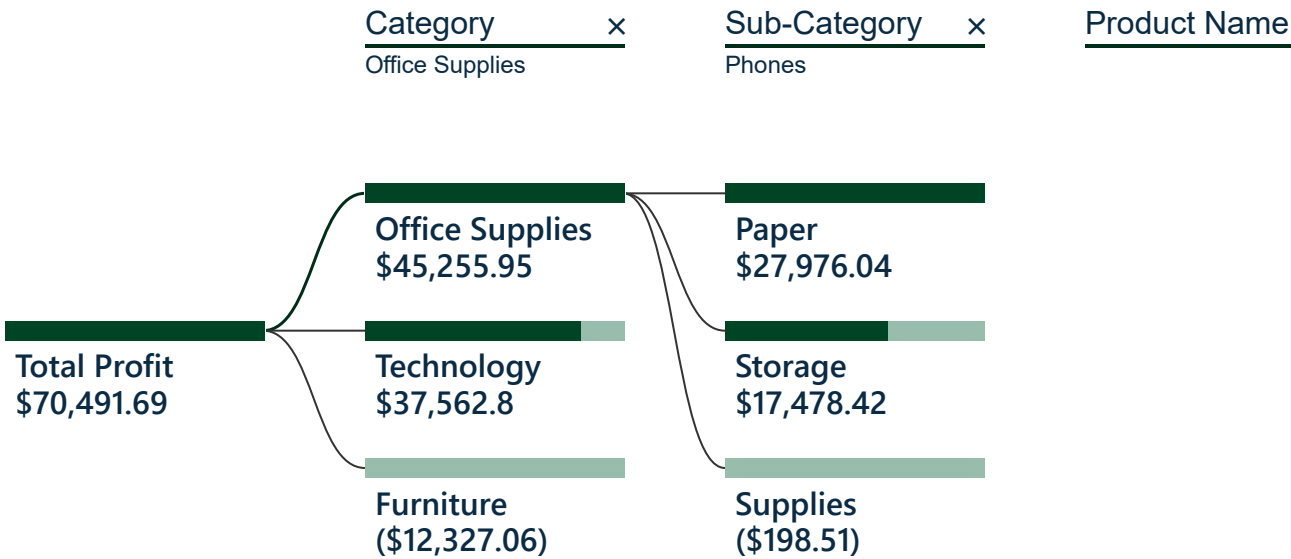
Category ×
Office Supplies

Sub-Category ×
Phones

Product Name

Total Profit
$70,491.69

Office Supplies
$45,255.95

Technology
$37,562.8

Furniture
($12,327.06)

Paper
$27,976.04

Storage
$17,478.42

Supplies
($198.51)